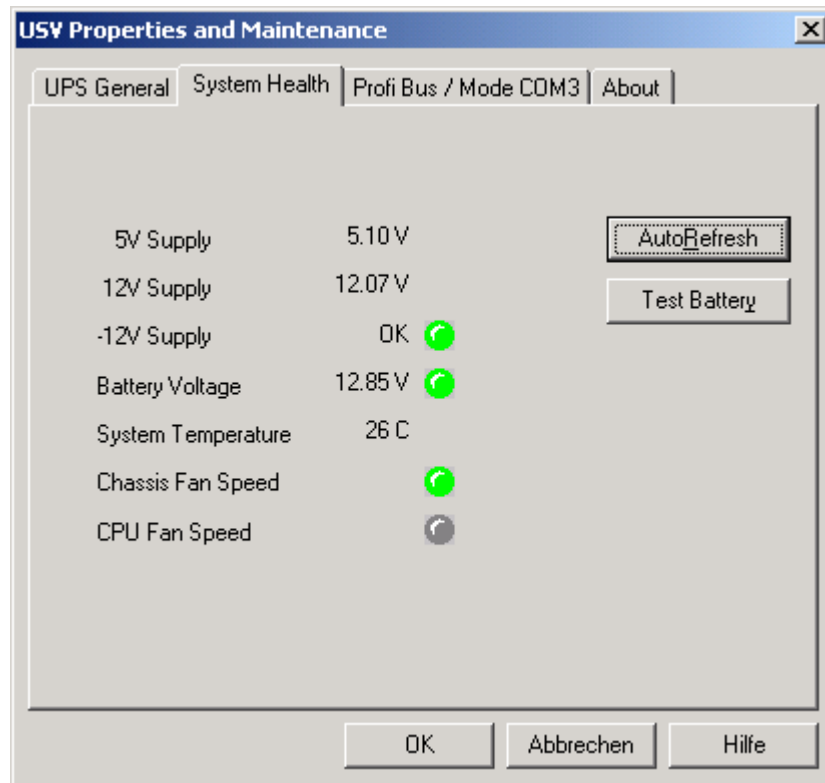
USV Properties and Maintenance

UPS General | System Health | Profi Bus / Mode COM3 | About

5V Supply 5.10 V

12V Supply 12.07 V

-12V Supply OK

Battery Voltage 12.85 V

System Temperature 26 C

Chassis Fan Speed

CPU Fan Speed

AutoRefresh

Test Battery

OK

Abbrechen

Hilfe